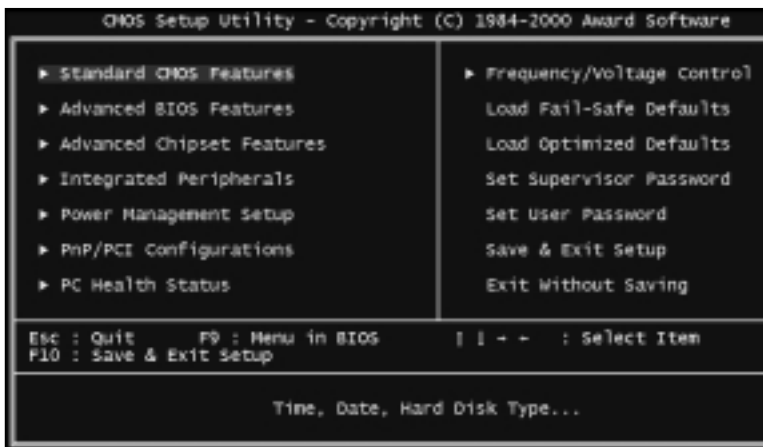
CMOS Setup Utility - Copyright (C) 1984-2000 Award Software

► Standard CMOS Features

► Advanced BIOS Features

► Advanced Chipset Features

► Integrated Peripherals

► Power Management Setup

► PnP/PCI Configurations

► PC Health Status

► Frequency/Voltage Control

Load Fail-Safe Defaults

Load Optimized Defaults

Set Supervisor Password

Set User Password

Save & Exit Setup

Exit Without Saving

Esc : Quit F9 : Menu in BIOS ↑ ↓ → ← : Select Item
F10 : Save & Exit Setup

Time, Date, Hard Disk Type...